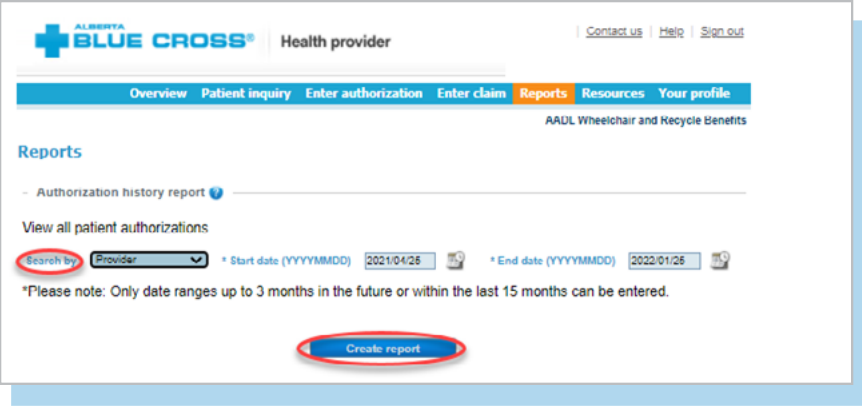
ALBERTA BLUE CROSS® | Health provider

Contact us | Help | Sign out

Overview Patient inquiry Enter authorization Enter claim Reports Resources Your profile

AADL Wheelchair and Recycle Benefits

Reports

Authorization history report

View all patient authorizations

Search by Provider * Start date (YYYYMMDD) 2021/04/26 * End date (YYYYMMDD) 2022/01/26

*Please note: Only date ranges up to 3 months in the future or within the last 15 months can be entered.

Create report